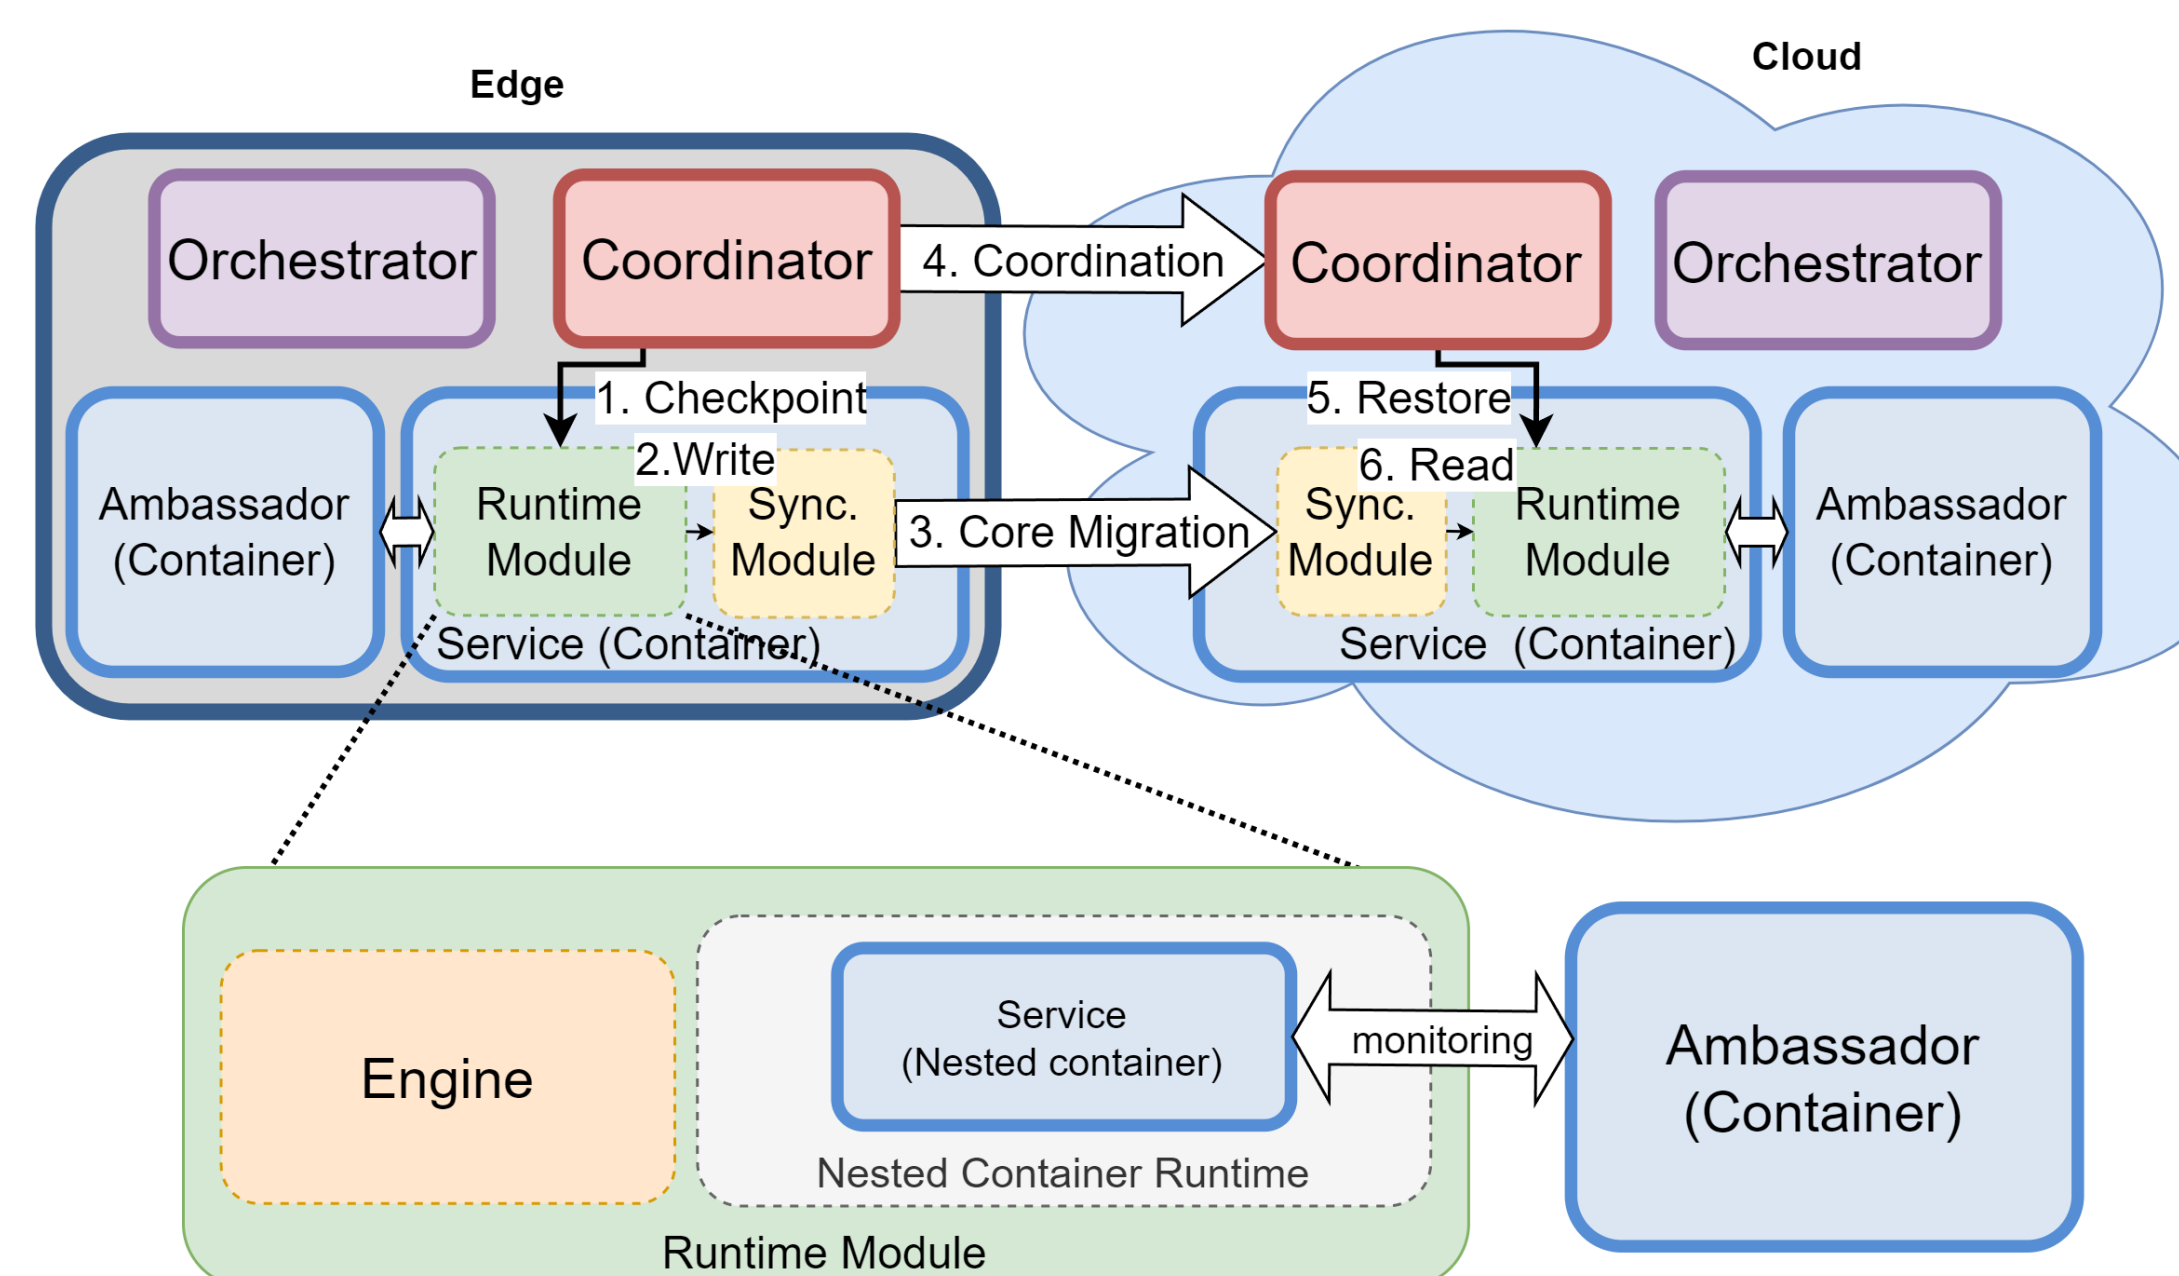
Edge

Orchestrator

Coordinator

4. Coordination

Cloud

Coordinator

Orchestrator

1. Checkpoint

2.Write

Ambassador (Container)

Runtime Module

Sync. Module

3. Core Migration

Service (Container)

5. Restore

6. Read

Sync. Module

Runtime Module

Service (Container)

Ambassador (Container)

Engine

Service (Nested container)

Nested Container Runtime

Runtime Module

monitoring

Ambassador (Container)